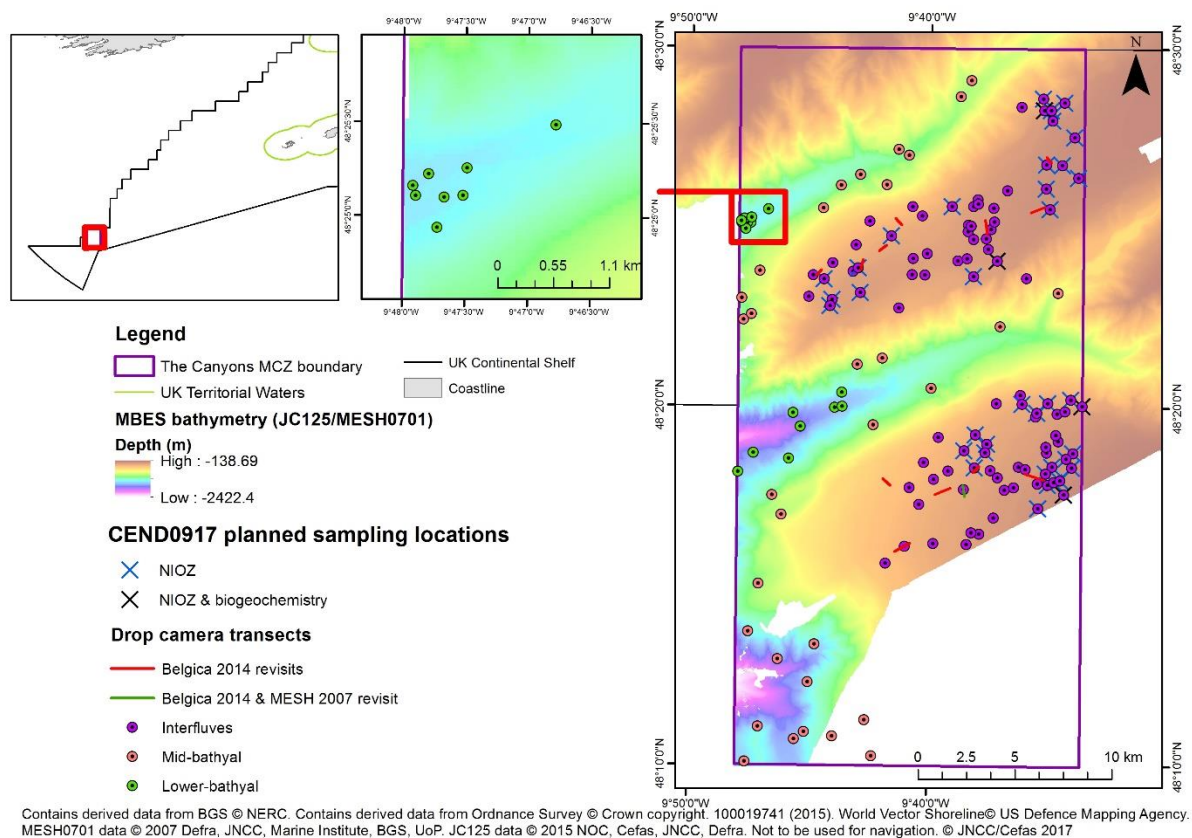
9°48'0"W 9°47'30"W 9°47'0"W 9°46'30"W

48°25'30"N

48°25'0"N

0 0.55 1.1 km

9°48'0"W 9°47'30"W 9°47'0"W 9°46'30"W

9°50'0"W 9°40'0"W

48°30'0"N

48°20'0"N

48°10'0"N

N

0 2.5 5 10 km

9°50'0"W 9°40'0"W

Legend

The Canyons MCZ boundary

UK Territorial Waters

UK Continental Shelf

Coastline

MBES bathymetry (JC125/MESH0701)

Depth (m)

High : -138.69

Low : -2422.4

CEND0917 planned sampling locations

NIOZ

NIOZ & biogeochemistry

Drop camera transects

Belgica 2014 revisits

Belgica 2014 & MESH 2007 revisit

Interfluves

Mid-bathyal

Lower-bathyal

Contains derived data from BGS © NERC. Contains derived data from Ordnance Survey © Crown copyright. 100019741 (2015). World Vector Shoreline© US Defence Mapping Agency. MESH0701 data © 2007 Defra, JNCC, Marine Institute, BGS, UoP. JC125 data © 2015 NOC, Cefas, JNCC, Defra. Not to be used for navigation. © JNCC/Cefas 2017